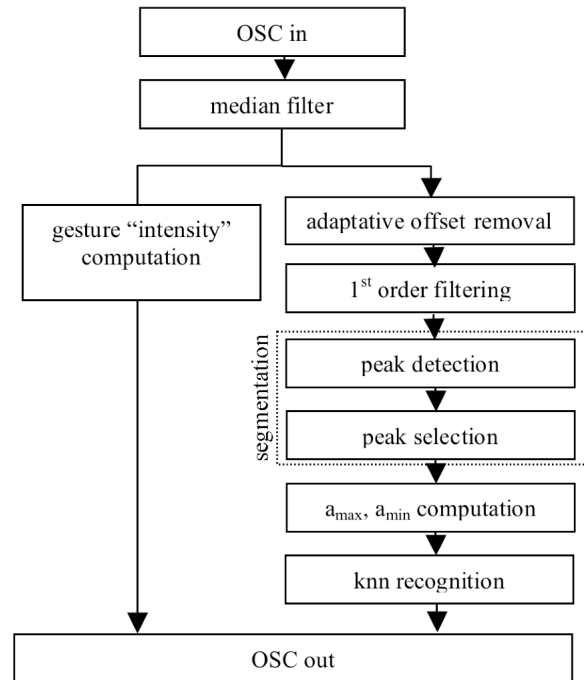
OSC in

median filter

gesture “intensity” computation

adaptative offset removal

1$^{st}$ order filtering

segmentation

peak detection

peak selection

$a_{max}$, $a_{min}$ computation

knn recognition

OSC out